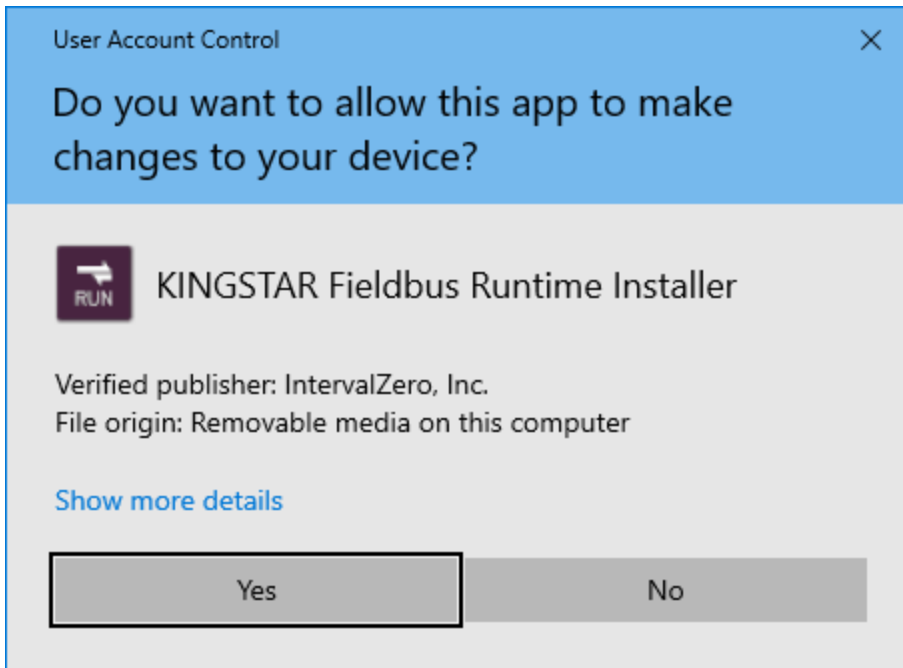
User Account Control

Do you want to allow this app to make changes to your device?

RUN

KINGSTAR Fieldbus Runtime Installer

Verified publisher: IntervalZero, Inc.
File origin: Removable media on this computer

Show more details

Yes

No